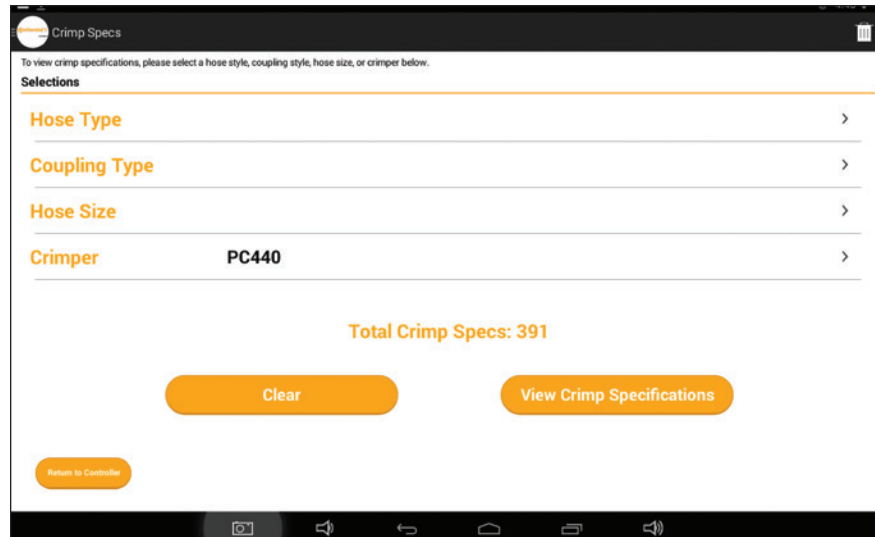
Crimp Specs

To view crimp specifications, please select a hose style, coupling style, hose size, or crimper below.

Selections

Hose Type

Coupling Type

Hose Size

Crimper PC440

Total Crimp Specs: 391

Clear

View Crimp Specifications

Return to Controller